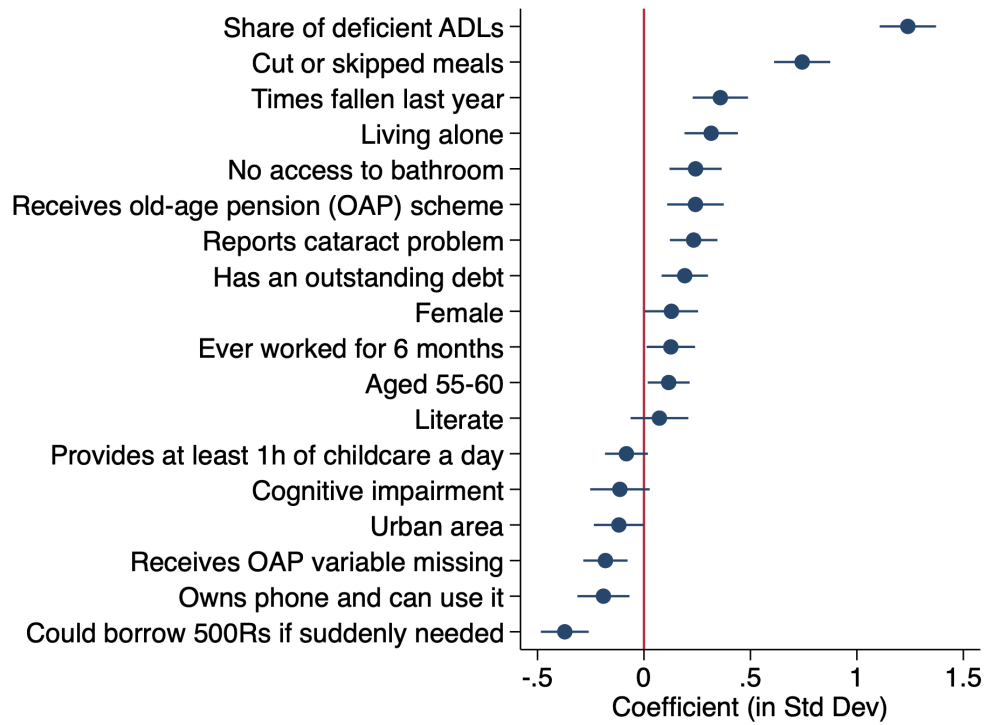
Share of deficient ADLs
Cut or skipped meals
Times fallen last year
Living alone
No access to bathroom
Receives old-age pension (OAP) scheme
Reports cataract problem
Has an outstanding debt
Female
Ever worked for 6 months
Aged 55-60
Literate
Provides at least 1h of childcare a day
Cognitive impairment
Urban area
Receives OAP variable missing
Owns phone and can use it
Could borrow 500Rs if suddenly needed

-.5
0
.5
1
1.5
Coefficient (in Std Dev)